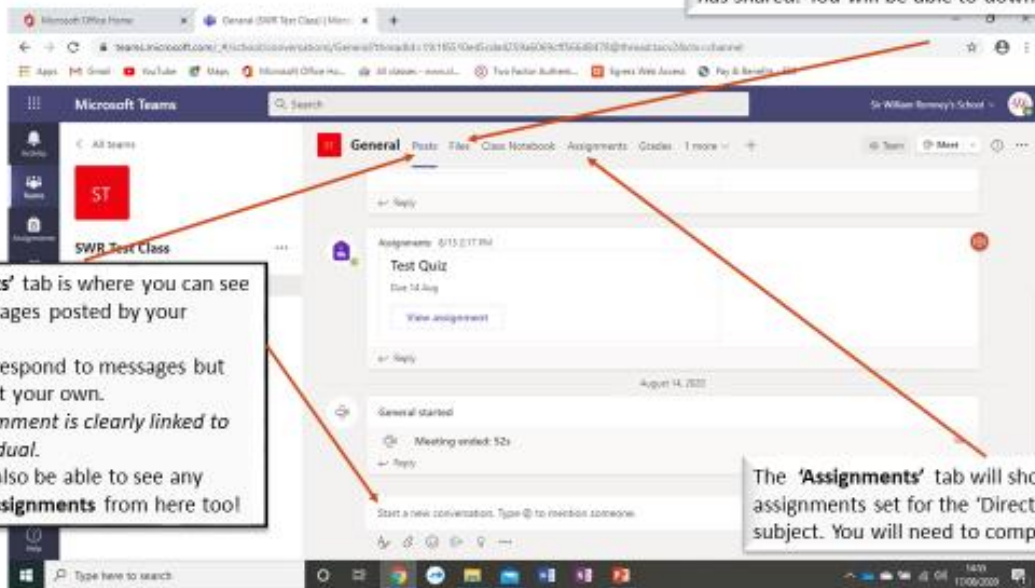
has shared. You will be able to down

Microsoft Office Home
General (SWR Test Class) | Micro

teams.microsoft.com/_#/school/conversations/General?threadId=19:1855 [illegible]

Apps Gmail YouTube Maps Microsoft Office Ho... All classes Two Factor Authent... Egress Web Access Pay & Benefits

Microsoft Teams
Search
Sir William Romney's School

Activity
Teams
Assignments
Help

All teams
ST
SWR Test Class

General Posts Files Class Notebook Assignments Grades 1 more +
Team Meet

Reply

Assignments 8/13 2:17 PM
Test Quiz
Due 14 Aug
View assignment
Reply

August 14, 2020

General started
Meeting ended: 52s
Reply

Start a new conversation. Type @ to mention someone.

s' tab is where you can see ages posted by your

espond to messages but t your own.
nment is clearly linked to dual.
also be able to see any ssignments from here too!

The 'Assignments' tab will sho assignments set for the 'Direct subject. You will need to comp

Type here to search
14:01
17/08/2020